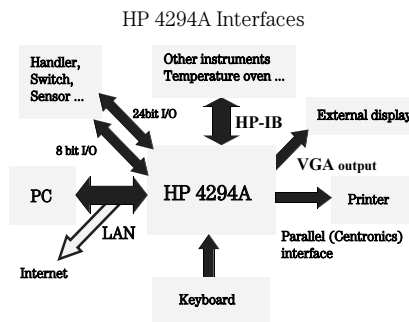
HP 4294A Interfaces

Handler, Switch, Sensor ...

Other instruments Temperature oven ...

24bit I/O

HP-IB

External display

8 bit I/O

VGA output

PC

HP 4294A

Printer

LAN

Parallel (Centronics) interface

Internet

Keyboard